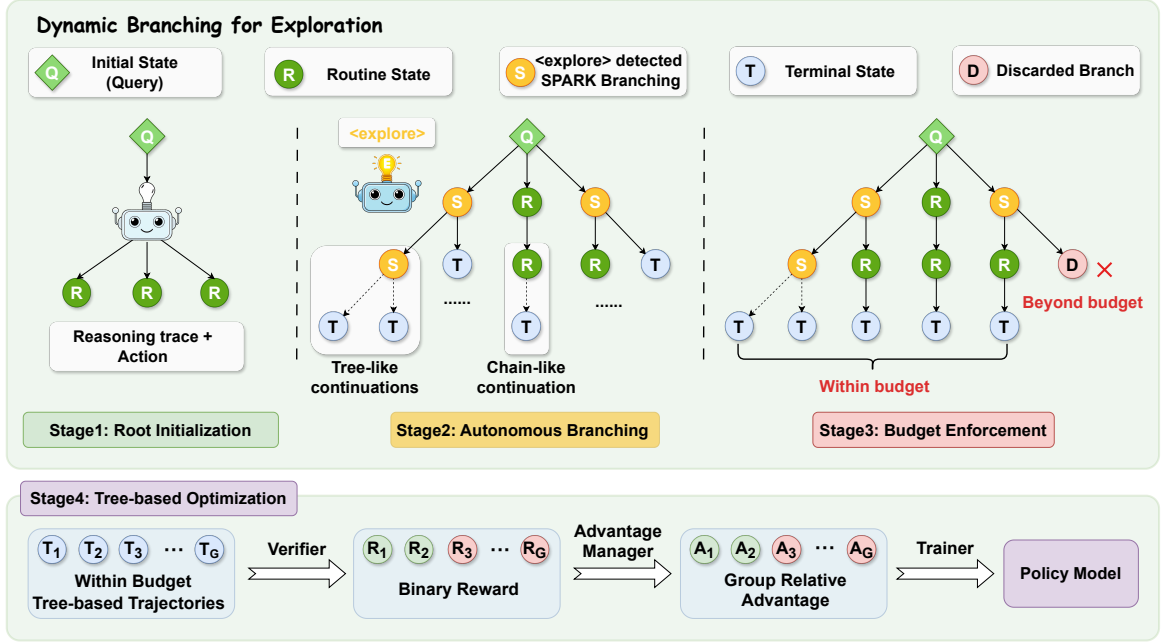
Dynamic Branching for Exploration

Q Initial State (Query)

R Routine State

S <explore> detected SPARK Branching

T Terminal State

D Discarded Branch

Q

R R R

Reasoning trace + Action

<explore>

E

Q

S R S

S T R R T

T T ...... T ......

Tree-like continuations

Chain-like continuation

Q

S R R S

S S R R R D ×

T T T T T

Beyond budget

Within budget

Stage1: Root Initialization

Stage2: Autonomous Branching

Stage3: Budget Enforcement

Stage4: Tree-based Optimization

$T_1$ $T_2$ $T_3$ ⋯ $T_G$

Within Budget Tree-based Trajectories

Verifier

$R_1$ $R_2$ $R_3$ ⋯ $R_G$

Binary Reward

Advantage Manager

$A_1$ $A_2$ $A_3$ ⋯ $A_G$

Group Relative Advantage

Trainer

Policy Model